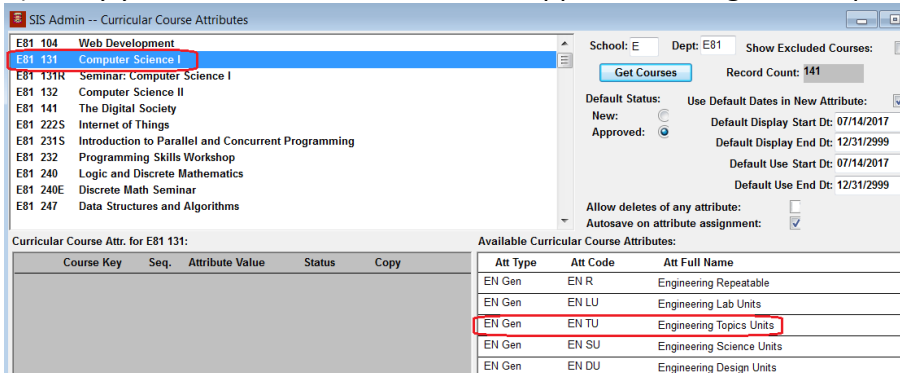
SIS Admin -- Curricular Course Attributes

E81 104 Web Development
E81 131 Computer Science I
E81 131R Seminar: Computer Science I
E81 132 Computer Science II
E81 141 The Digital Society
E81 222S Internet of Things
E81 231S Introduction to Parallel and Concurrent Programming
E81 232 Programming Skills Workshop
E81 240 Logic and Discrete Mathematics
E81 240E Discrete Math Seminar
E81 247 Data Structures and Algorithms

School: E Dept: E81 Show Excluded Courses:
Get Courses Record Count: 141
Default Status:
New:
Approved:
Use Default Dates in New Attribute:
Default Display Start Dt: 07/14/2017
Default Display End Dt: 12/31/2999
Default Use Start Dt: 07/14/2017
Default Use End Dt: 12/31/2999
Allow deletes of any attribute:
Autosave on attribute assignment:

Curricular Course Attr. for E81 131:

| Course Key | Seq. | Attribute Value | Status | Copy |
|---|---|---|---|---|

Available Curricular Course Attributes:

| Att Type | Att Code | Att Full Name |
|---|---|---|
| EN Gen | EN R | Engineering Repeatable |
| EN Gen | EN LU | Engineering Lab Units |
| EN Gen | EN TU | Engineering Topics Units |
| EN Gen | EN SU | Engineering Science Units |
| EN Gen | EN DU | Engineering Design Units |